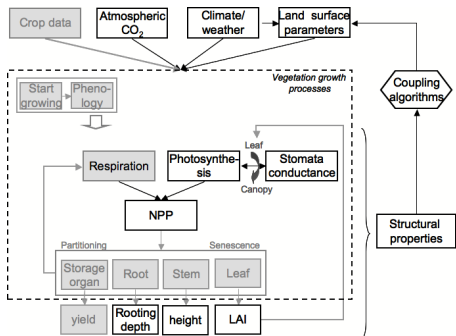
Crop data

Atmospheric $CO_2$

Climate/ weather

Land surface parameters

Coupling algorithms

Vegetation growth processes

Start growing

Phenology

Leaf

Respiration

Photosynthesis

Stomata conductance

Canopy

NPP

Structural properties

Partitioning

Senescence

Storage organ

Root

Stem

Leaf

yield

Rooting depth

height

LAI